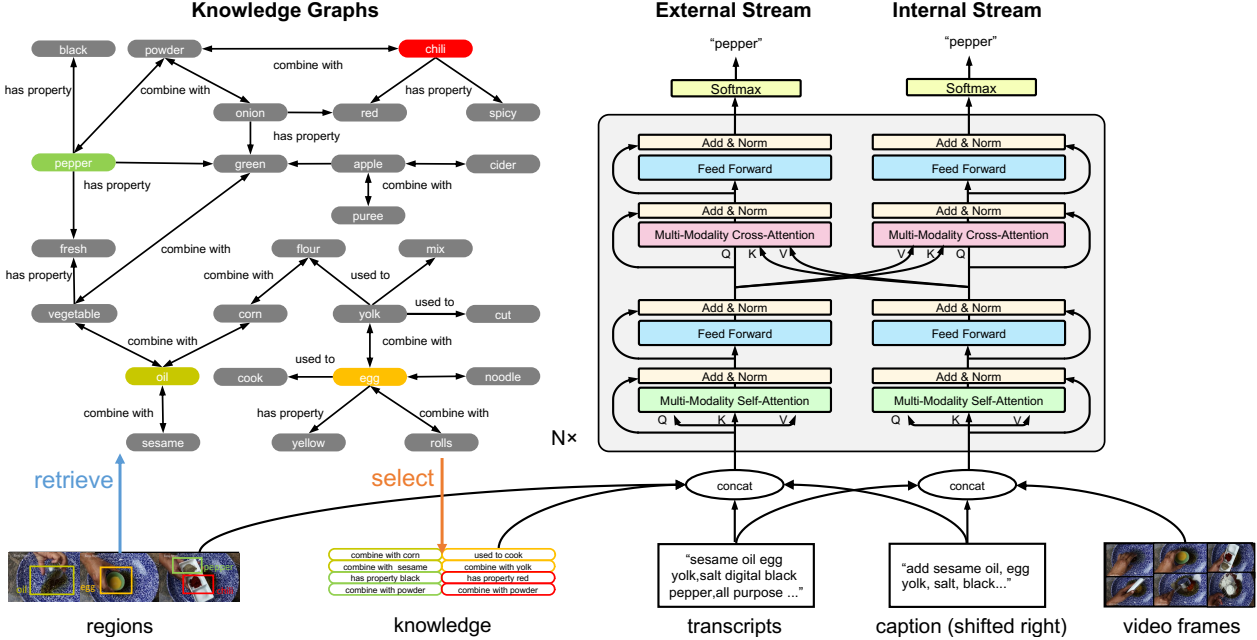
Knowledge Graphs

black
powder
chili
combine with
has property
combine with
has property
onion
red
spicy
has property
pepper
green
apple
cider
has property
combine with
puree
fresh
combine with
flour
mix
has property
combine with
used to
used to
vegetable
corn
yolk
cut
combine with
combine with
used to
oil
cook
egg
noodle
combine with
has property
combine with
sesame
yellow
rolls

retrieve
select

oil
egg
pepper

combine with corn | used to cook
combine with sesame | combine with yolk
has property black | has property red
combine with powder | combine with powder

regions
knowledge

External Stream
Internal Stream

"pepper"
"pepper"
Softmax
Softmax
Add & Norm
Add & Norm
Feed Forward
Feed Forward
Add & Norm
Add & Norm
Multi-Modality Cross-Attention
Multi-Modality Cross-Attention
Q K V
V K Q
Add & Norm
Add & Norm
Feed Forward
Feed Forward
Add & Norm
Add & Norm
Multi-Modality Self-Attention
Multi-Modality Self-Attention
Q K V
Q K V
N×
concat
concat

"sesame oil egg yolk,salt digital black pepper,all purpose ..."
"add sesame oil, egg yolk, salt, black..."

transcripts
caption (shifted right)
video frames